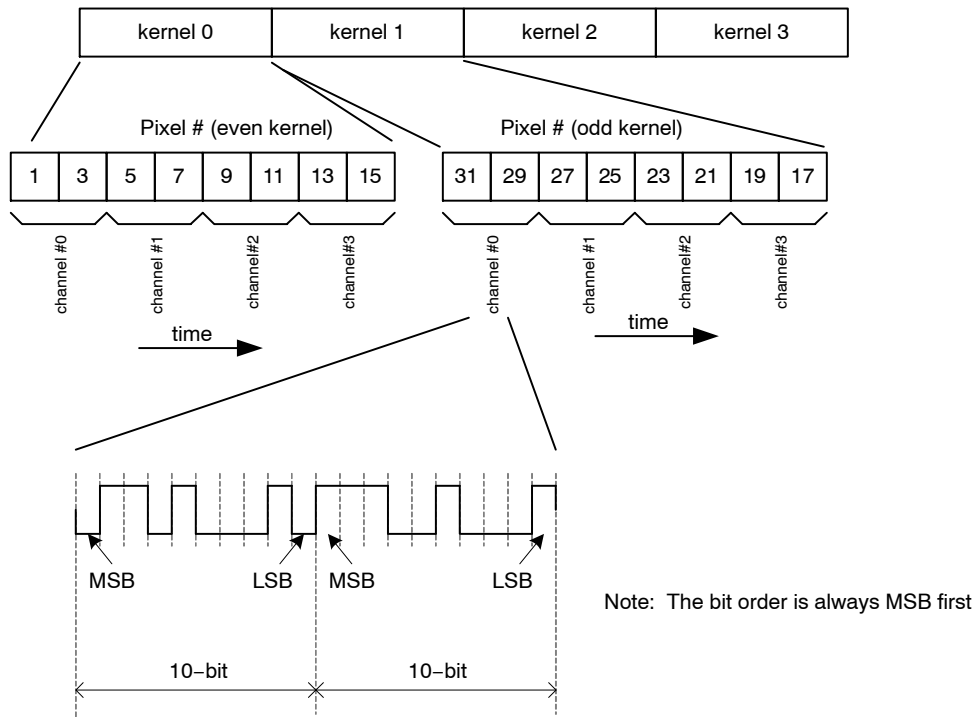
| kernel 0 | kernel 1 | kernel 2 | kernel 3 |
|---|---|---|---|

Pixel # (even kernel)

| 1 | 3 | 5 | 7 | 9 | 11 | 13 | 15 |
|---|---|---|---|---|---|---|---|

channel #0
channel #1
channel#2
channel#3

time

Pixel # (odd kernel)

| 31 | 29 | 27 | 25 | 23 | 21 | 19 | 17 |
|---|---|---|---|---|---|---|---|

channel #0
channel #1
channel#2
channel#3

time

MSB
LSB
MSB
LSB

10−bit
10−bit

Note: The bit order is always MSB first